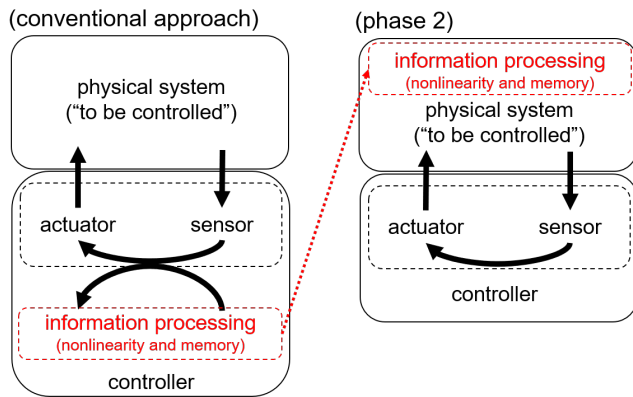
(conventional approach)

physical system
(“to be controlled”)

actuator sensor

information processing
(nonlinearity and memory)

controller

(phase 2)

information processing
(nonlinearity and memory)

physical system
(“to be controlled”)

actuator sensor

controller